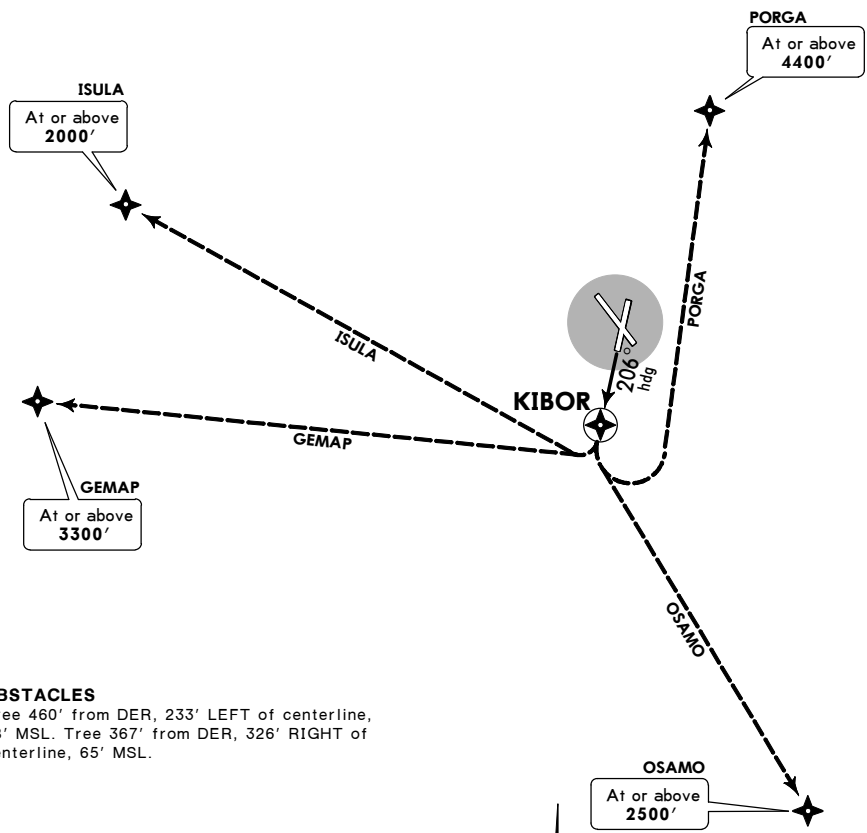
PORGA
At or above
4400′

ISULA
At or above
2000′

ISULA

PORGA

206°
hdg

KIBOR

GEMAP

GEMAP
At or above
3300′

OSAMO

BSTACLES
ee 460′ from DER, 233′ LEFT of centerline,
′ MSL. Tree 367′ from DER, 326′ RIGHT of
enterline, 65′ MSL.

OSAMO
At or above
2500′